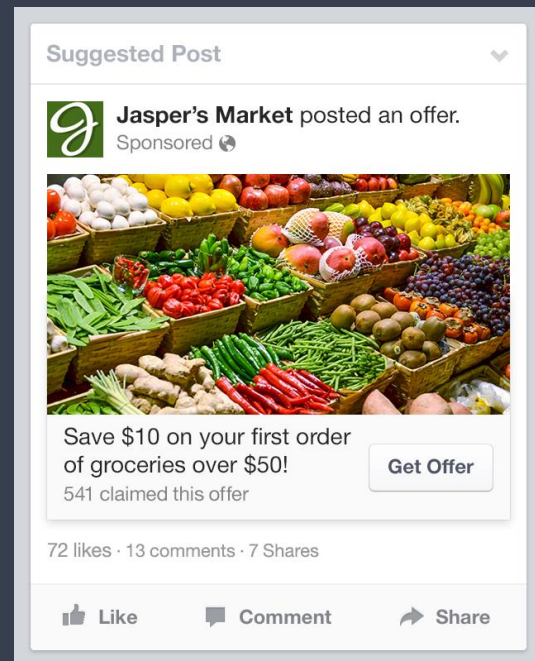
Suggested Post

J

Jasper's Market posted an offer.
Sponsored

Save $10 on your first order of groceries over $50!
541 claimed this offer

Get Offer

72 likes · 13 comments · 7 Shares

Like Comment Share